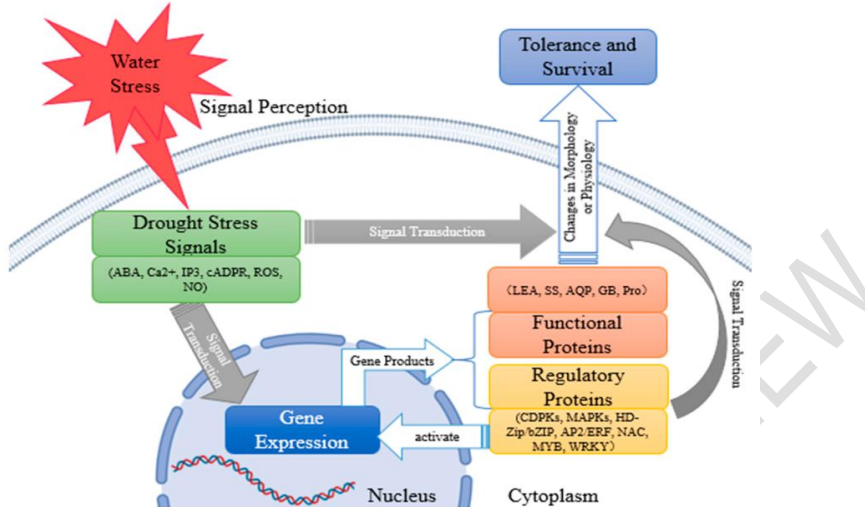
Water Stress

Signal Perception

Tolerance and Survival

Changes in Morphology or Physiology

Drought Stress Signals

(ABA, Ca2+, IP3, cADPR, ROS, NO)

Signal Transduction

Signal Transduction

Signal Transduction

(LEA, SS, AQP, GB, Pro)

Functional Proteins

Gene Products

Regulatory Proteins

Gene Expression

activate

(CDPKs, MAPKs, HD-Zip/bZIP, AP2/ERF, NAC, MYB, WRKY)

Nucleus

Cytoplasm